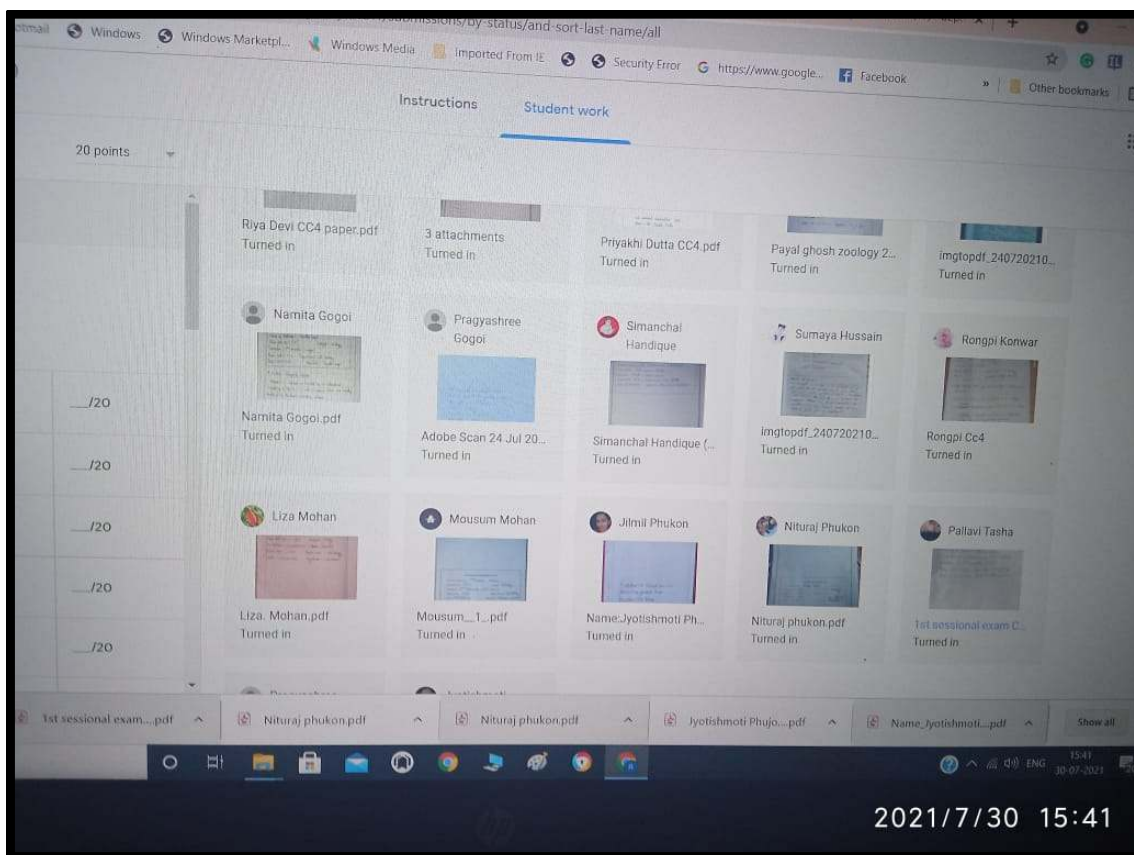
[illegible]/submissions/by-status/and-sort-last-name/all

otmail Windows Windows Marketpl... Windows Media Imported From IE Security Error https://www.google... Facebook » Other bookmarks

Instructions Student work

20 points

Riya Devi CC4 paper.pdf
Turned in

3 attachments
Turned in

Priyakhi Dutta CC4.pdf
Turned in

Payal ghosh zoology 2...
Turned in

imgtopdf_240720210...
Turned in

Namita Gogoi
Namita Gogoi.pdf
Turned in

Pragyashree Gogoi
Adobe Scan 24 Jul 20...
Turned in

Simanchal Handique
Simanchal Handique (...
Turned in

Sumaya Hussain
imgtopdf_240720210...
Turned in

Rongpi Konwar
Rongpi Cc4
Turned in

__/20

__/20

Liza Mohan
Liza. Mohan.pdf
Turned in

Mousum Mohan
Mousum_1_.pdf
Turned in

Jilmil Phukon
Name:Jyotishmoti Ph...
Turned in

Nituraj Phukon
Nituraj phukon.pdf
Turned in

Pallavi Tasha
1st sessional exam C...
Turned in

__/20

__/20

__/20

1st sessional exam....pdf ^ Nituraj phukon.pdf ^ Nituraj phukon.pdf ^ Jyotishmoti Phujo....pdf ^ Name_Jyotishmoti....pdf ^ Show all

ENG 15:41 30-07-2021

2021/7/30 15:41